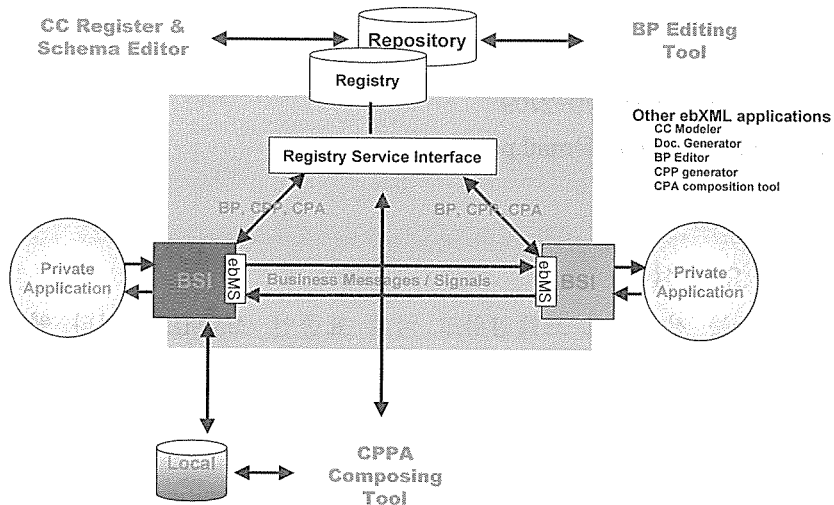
CC Register & Schema Editor

Repository

BP Editing Tool

Registry

Other ebXML applications
CC Modeler
Doc. Generator
BP Editor
CPP generator
CPA composition tool

Registry Service Interface

BP, CPP, CPA

BP, CPP, CPA

Private Application

BSI

ebMS

Business Messages / Signals

ebMS

BSI

Private Application

Local

CPPA Composing Tool